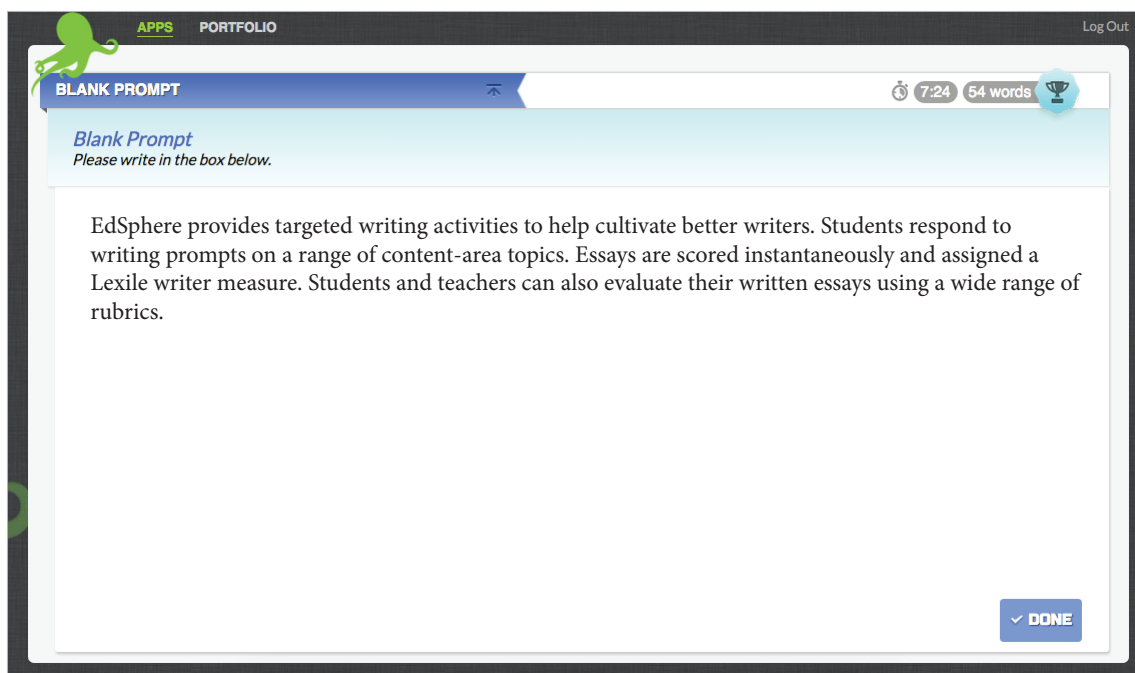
APPS PORTFOLIO Log Out

BLANK PROMPT

7:24 54 words

Blank Prompt
Please write in the box below.

EdSphere provides targeted writing activities to help cultivate better writers. Students respond to writing prompts on a range of content-area topics. Essays are scored instantaneously and assigned a Lexile writer measure. Students and teachers can also evaluate their written essays using a wide range of rubrics.

DONE